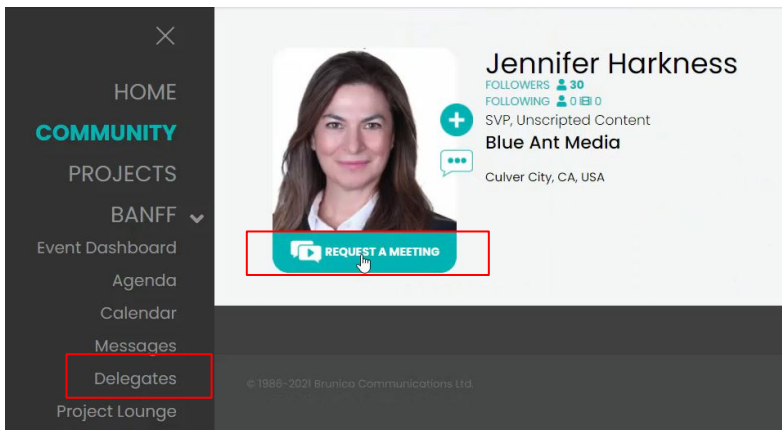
HOME
COMMUNITY
PROJECTS
BANFF
Event Dashboard
Agenda
Calendar
Messages
Delegates
Project Lounge

Jennifer Harkness
FOLLOWERS 30
FOLLOWING 0 0
SVP, Unscripted Content
Blue Ant Media
Culver City, CA, USA

REQUEST A MEETING

© 1986-2021 Brunico Communications Ltd.